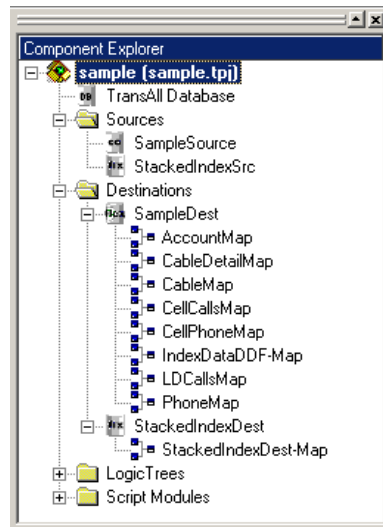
Component Explorer

sample (sample.tpj)

TransAll Database

Sources

SampleSource

StackedIndexSrc

Destinations

SampleDest

AccountMap

CableDetailMap

CableMap

CellCallsMap

CellPhoneMap

IndexDataDDF-Map

LDCallsMap

PhoneMap

StackedIndexDest

StackedIndexDest-Map

LogicTrees

Script Modules